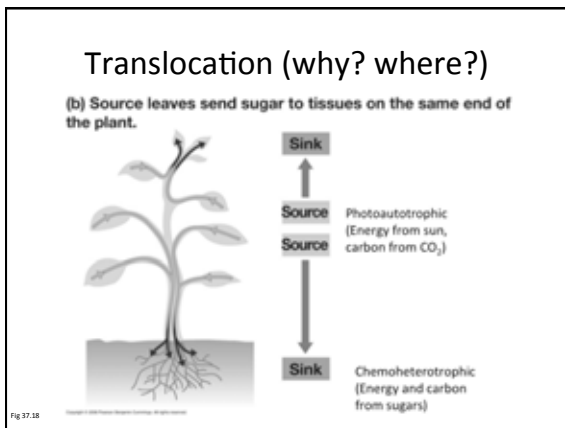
Translocation (why? where?)

(b) Source leaves send sugar to tissues on the same end of the plant.

Sink

Source

Source

Sink

Photoautotrophic (Energy from sun, carbon from $CO_2$)

Chemoheterotrophic (Energy and carbon from sugars)

Fig 37.18

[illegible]